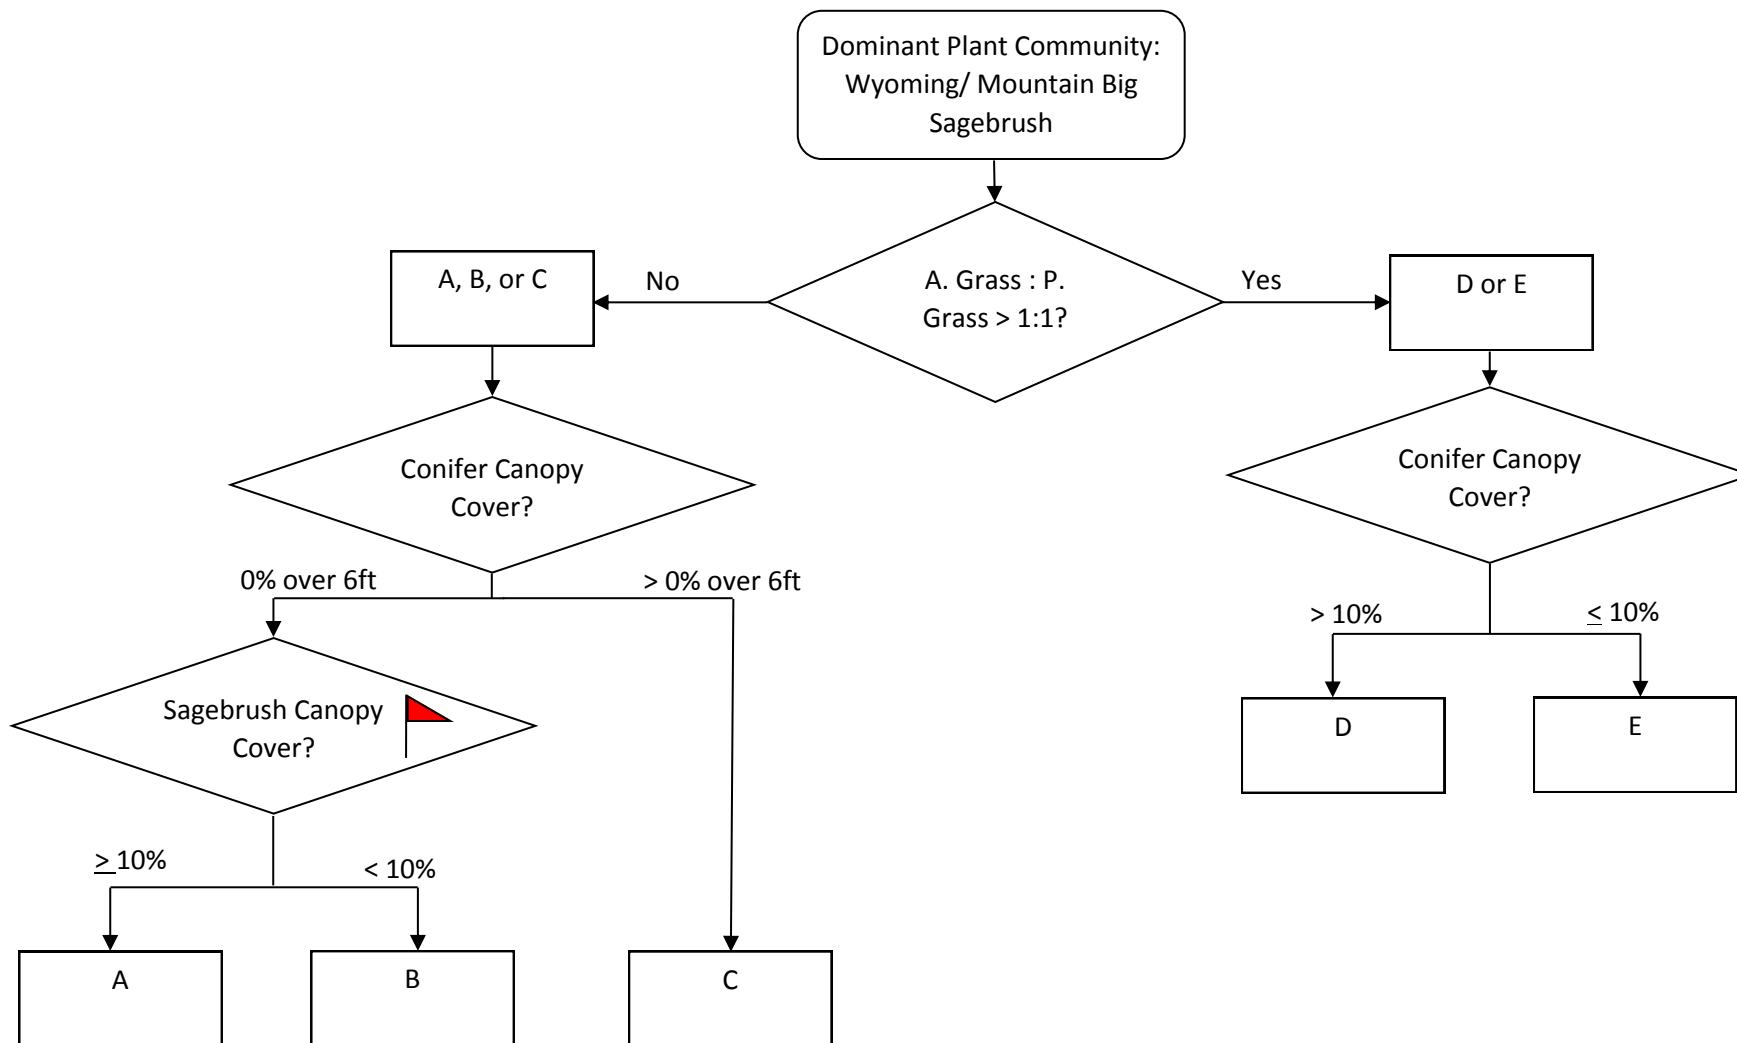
Dominant Plant Community: Wyoming/ Mountain Big Sagebrush

A, B, or C

No

A. Grass : P. Grass > 1:1?

Yes

D or E

Conifer Canopy Cover?

0% over 6ft

> 0% over 6ft

Sagebrush Canopy Cover?

$\geq$ 10%

< 10%

A

B

C

Conifer Canopy Cover?

> 10%

$\leq$ 10%

D

E